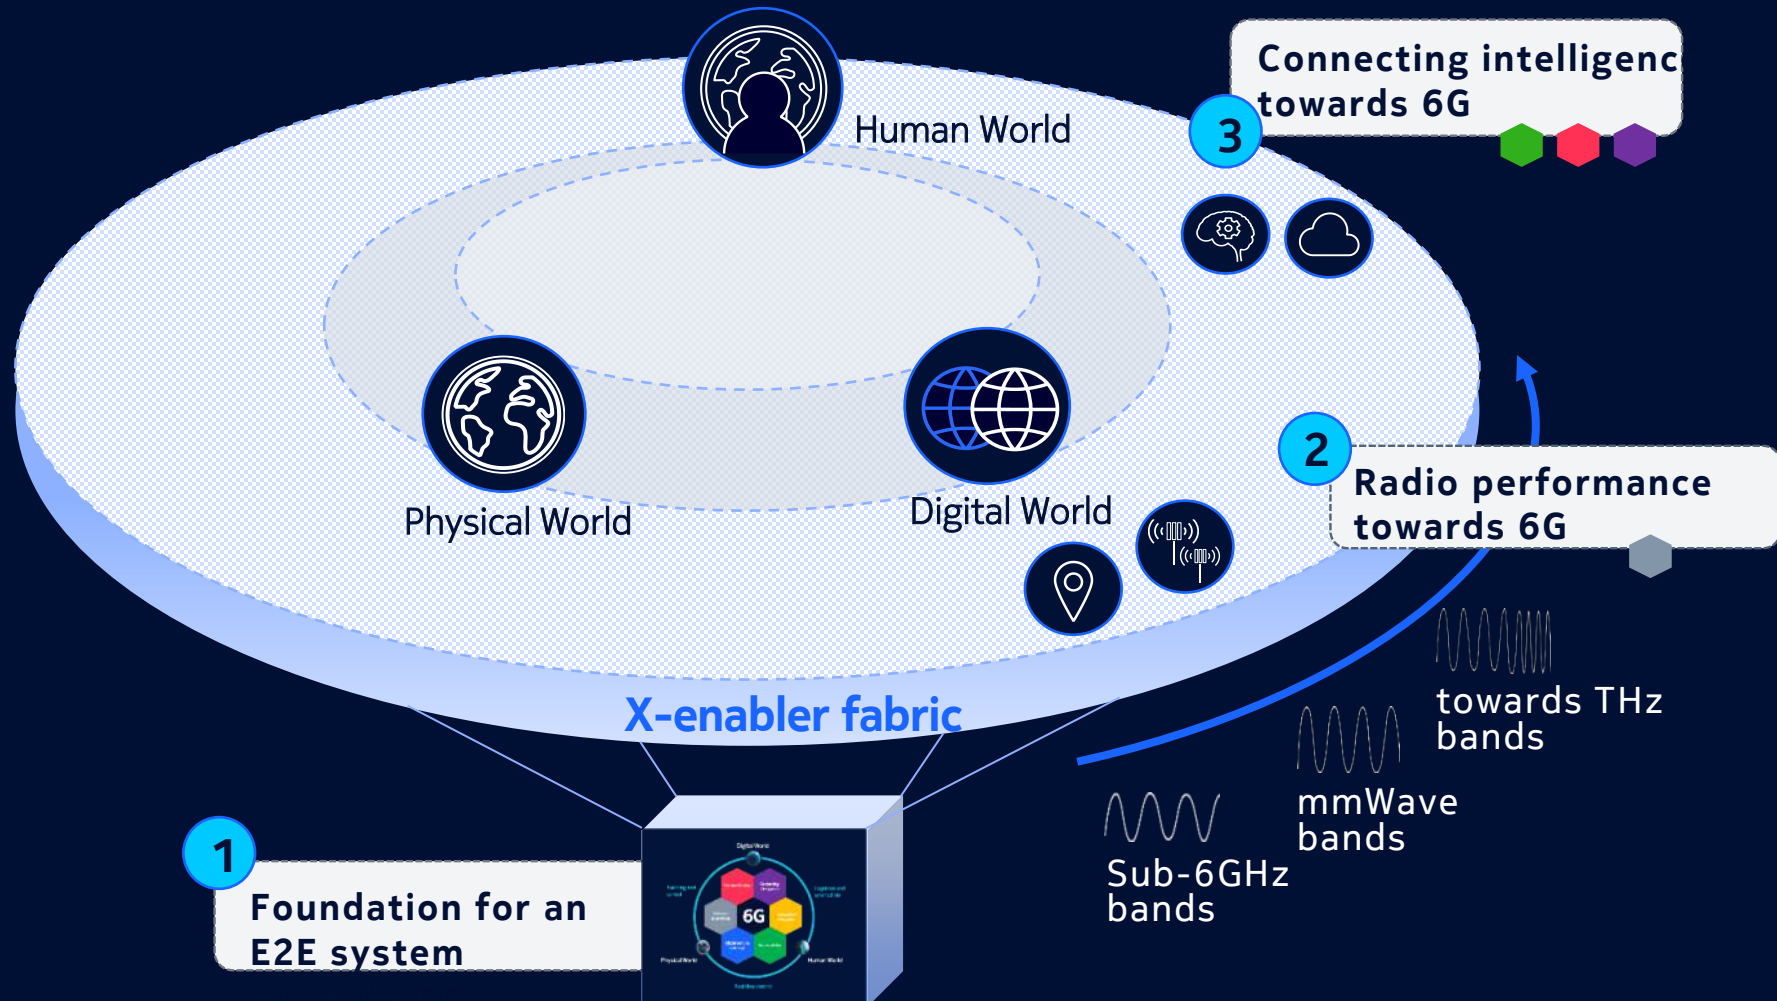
Connecting intelligenc
towards 6G

3

Human World

Physical World

Digital World

2

Radio performance towards 6G

towards THz bands

mmWave bands

Sub-6GHz bands

X-enabler fabric

1

Foundation for an E2E system

6G